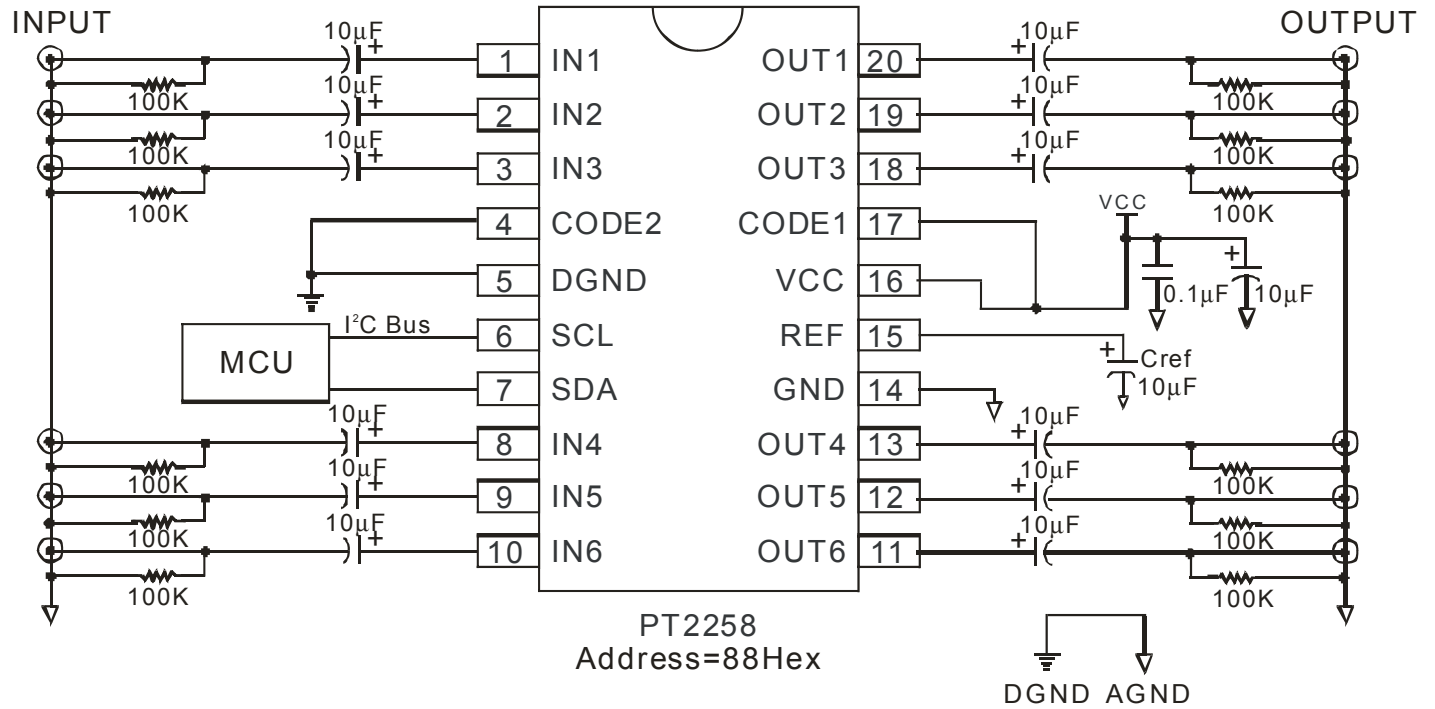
INPUT

OUTPUT

10μF
+
1 IN1
100K
10μF
+
2 IN2
100K
10μF
+
3 IN3
100K
4 CODE2
5 DGND
MCU
$I^2C$ Bus
6 SCL
7 SDA
10μF
+
8 IN4
100K
10μF
+
9 IN5
100K
10μF
+
10 IN6
100K

OUT1 20
+
10μF
100K
OUT2 19
+
10μF
100K
OUT3 18
+
10μF
100K
CODE1 17
VCC
VCC 16
0.1μF
+
10μF
REF 15
+
Cref
10μF
GND 14
OUT4 13
+
10μF
100K
OUT5 12
+
10μF
100K
OUT6 11
+
10μF
100K

PT2258
Address=88Hex

DGND AGND